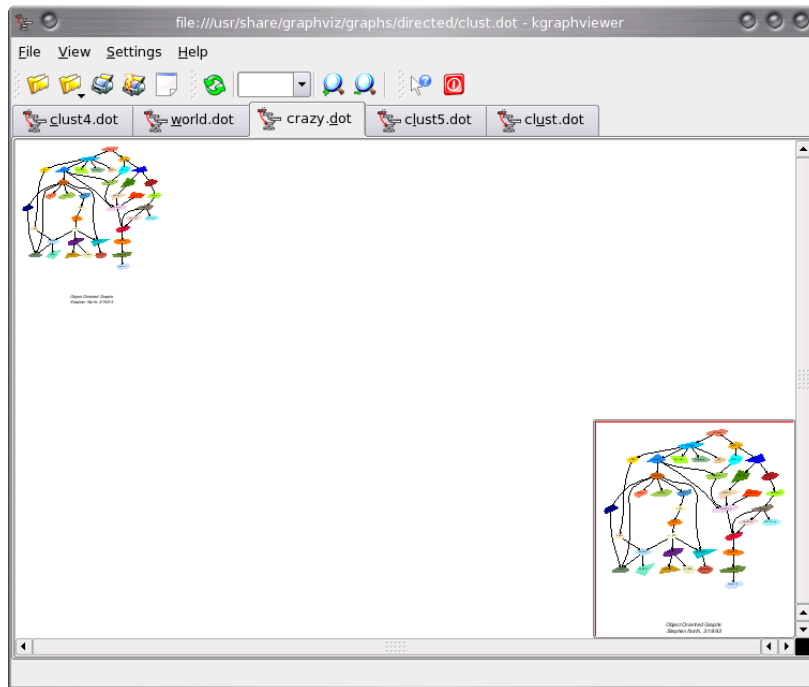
file:///usr/share/graphviz/graphs/directed/clust.dot - kgraphviewer

File View Settings Help

clust4.dot
world.dot
crazy.dot
clust5.dot
clust.dot

Object Oriented Graphs
Stephen North, 3/19/93

Object Oriented Graphs
Stephen North, 3/19/93